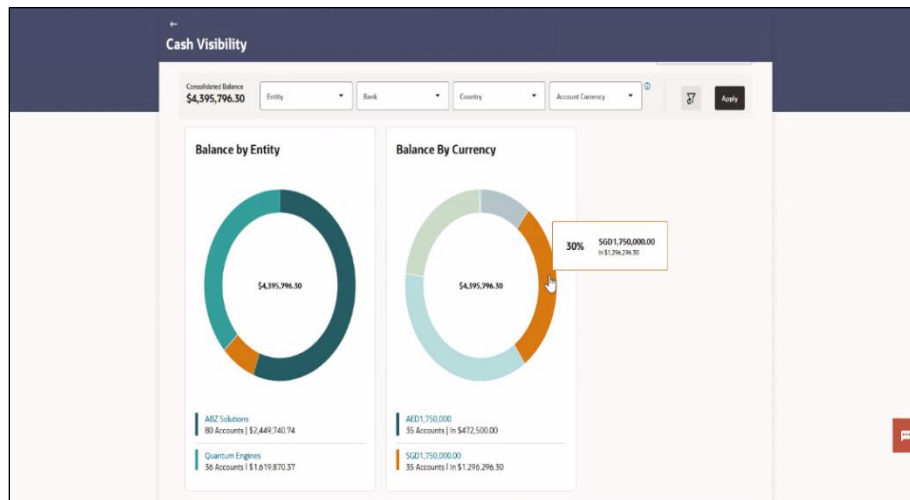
←
Cash Visibility

Consolidated Balance
$4,395,796.30

Entity

Bank

Country

Account Currency

Apply

Balance by Entity

$4,395,796.30

ABZ Solutions
80 Accounts | $2,449,740.74

Quantum Engines
36 Accounts | $1,619,870.37

Balance By Currency

$4,395,796.30

30% SGD1,750,000.00
In $1,296,296.30

AED1,750,000
35 Accounts | In $472,500.00

SGD1,750,000.00
35 Accounts | In $1,296,296.30